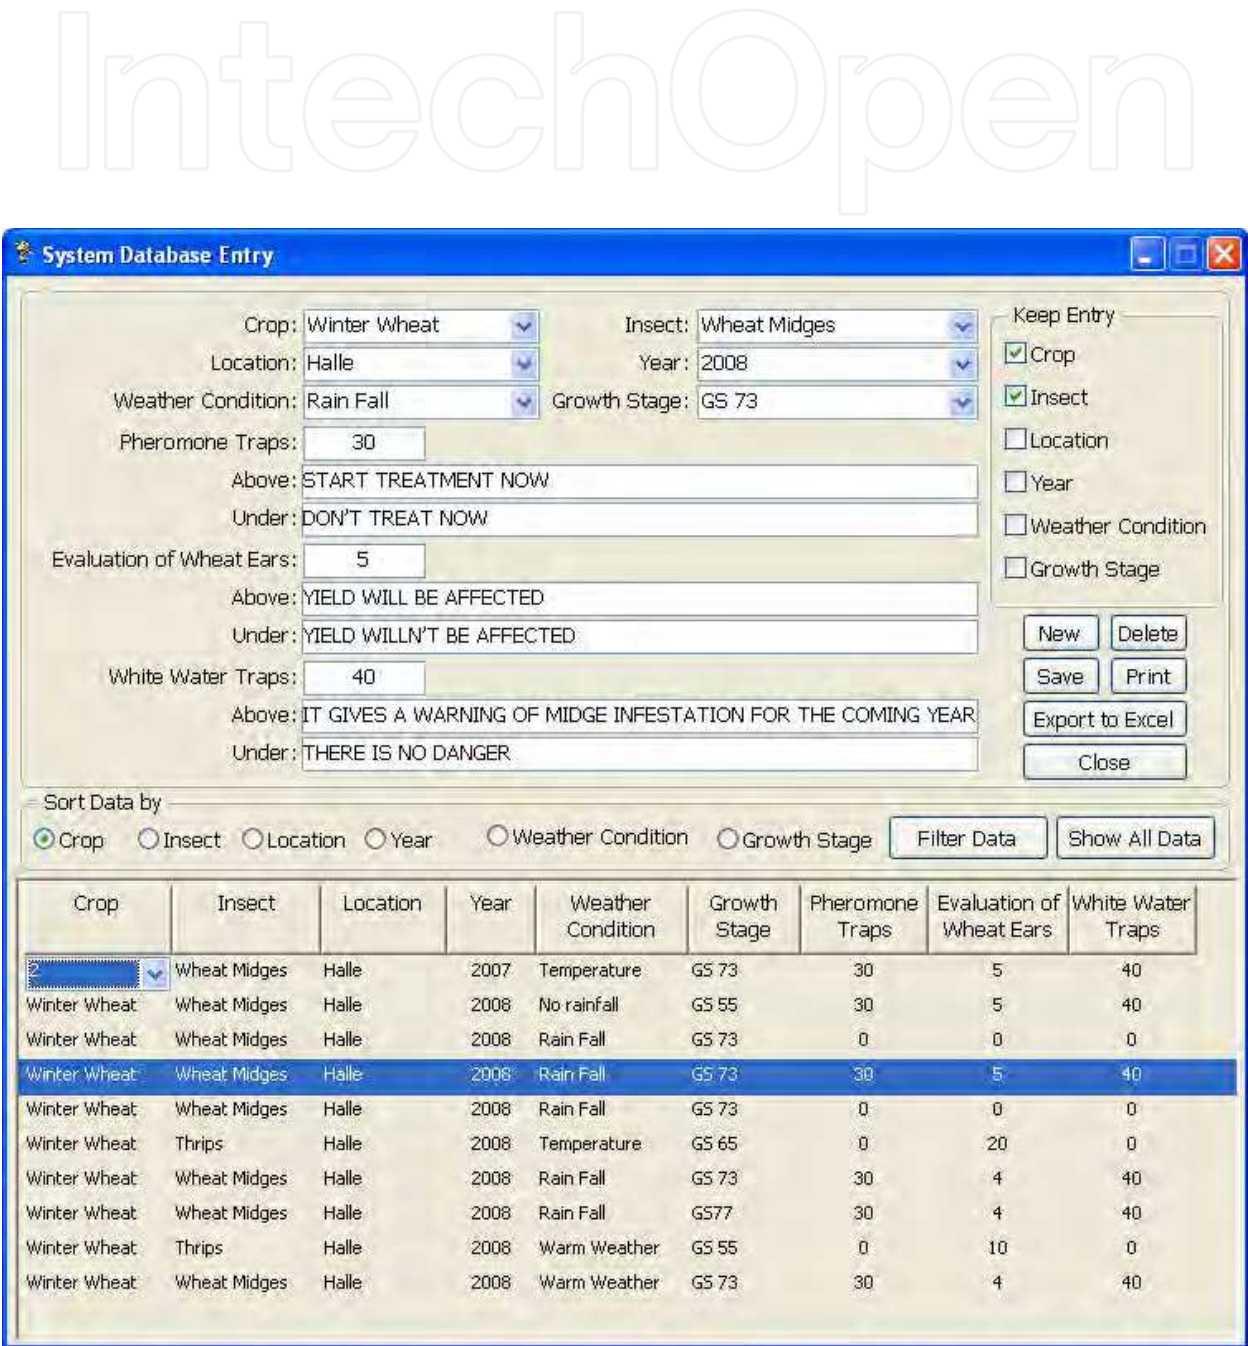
IntechOpen

System Database Entry

Crop: Winter Wheat
Insect: Wheat Midges
Location: Halle
Year: 2008
Weather Condition: Rain Fall
Growth Stage: GS 73
Pheromone Traps: 30
Above: START TREATMENT NOW
Under: DON'T TREAT NOW
Evaluation of Wheat Ears: 5
Above: YIELD WILL BE AFFECTED
Under: YIELD WILLN'T BE AFFECTED
White Water Traps: 40
Above: IT GIVES A WARNING OF MIDGE INFESTATION FOR THE COMING YEAR
Under: THERE IS NO DANGER

Keep Entry
Crop
Insect
Location
Year
Weather Condition
Growth Stage

New
Delete
Save
Print
Export to Excel
Close

Sort Data by
Crop Insect Location Year Weather Condition Growth Stage
Filter Data
Show All Data

| Crop | Insect | Location | Year | Weather Condition | Growth Stage | Pheromone Traps | Evaluation of Wheat Ears | White Water Traps |
|---|---|---|---|---|---|---|---|---|
| 2 | Wheat Midges | Halle | 2007 | Temperature | GS 73 | 30 | 5 | 40 |
| Winter Wheat | Wheat Midges | Halle | 2008 | No rainfall | GS 55 | 30 | 5 | 40 |
| Winter Wheat | Wheat Midges | Halle | 2008 | Rain Fall | GS 73 | 0 | 0 | 0 |
| Winter Wheat | Wheat Midges | Halle | 2008 | Rain Fall | GS 73 | 30 | 5 | 40 |
| Winter Wheat | Wheat Midges | Halle | 2008 | Rain Fall | GS 73 | 0 | 0 | 0 |
| Winter Wheat | Thrips | Halle | 2008 | Temperature | GS 65 | 0 | 20 | 0 |
| Winter Wheat | Wheat Midges | Halle | 2008 | Rain Fall | GS 73 | 30 | 4 | 40 |
| Winter Wheat | Wheat Midges | Halle | 2008 | Rain Fall | GS77 | 30 | 4 | 40 |
| Winter Wheat | Thrips | Halle | 2008 | Warm Weather | GS 55 | 0 | 10 | 0 |
| Winter Wheat | Wheat Midges | Halle | 2008 | Warm Weather | GS 73 | 30 | 4 | 40 |